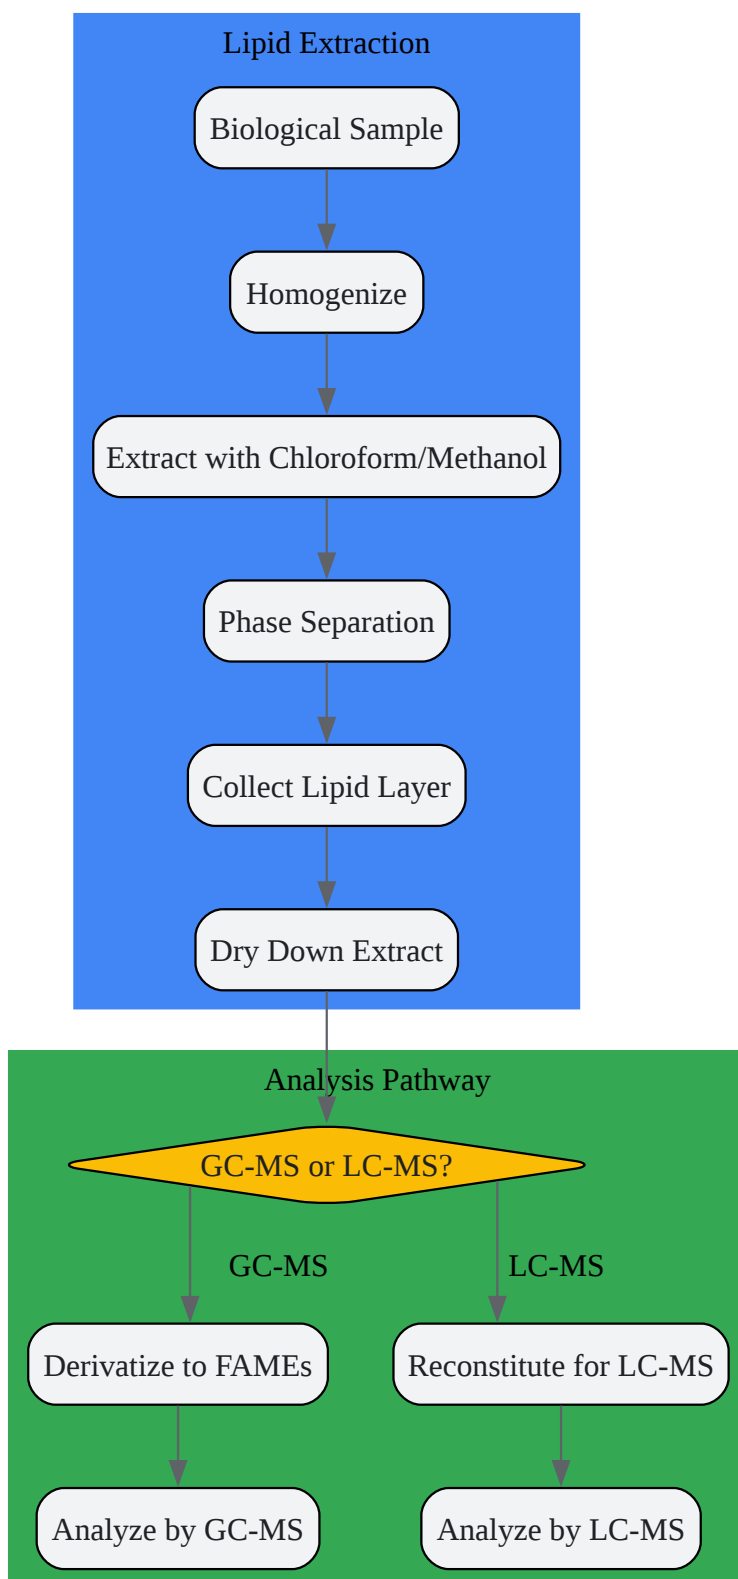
Lipid Extraction

Biological Sample

Homogenize

Extract with Chloroform/Methanol

Phase Separation

Collect Lipid Layer

Dry Down Extract

Analysis Pathway

GC-MS or LC-MS?

GC-MS

LC-MS

Derivatize to FAMEs

Reconstitute for LC-MS

Analyze by GC-MS

Analyze by LC-MS